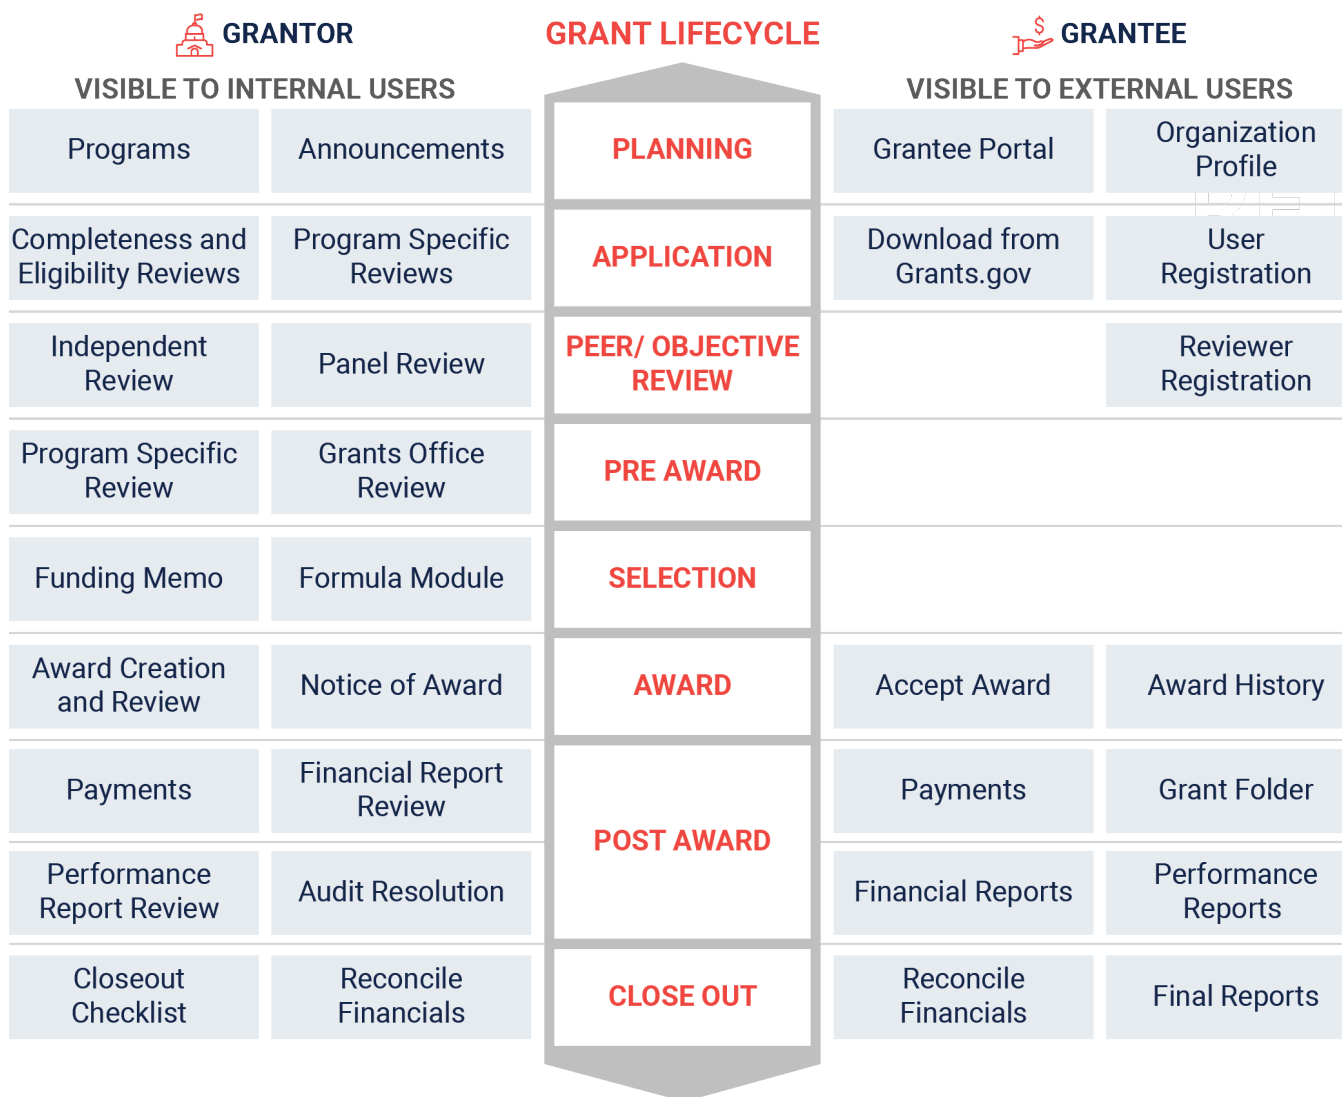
GRANTOR

GRANT LIFECYCLE

GRANTEE

VISIBLE TO INTERNAL USERS

VISIBLE TO EXTERNAL USERS

| Grantor | | Grant Lifecycle | Grantee | |
|---|---|---|---|---|
| Programs | Announcements | PLANNING | Grantee Portal | Organization Profile |
| Completeness and Eligibility Reviews | Program Specific Reviews | APPLICATION | Download from Grants.gov | User Registration |
| Independent Review | Panel Review | PEER/ OBJECTIVE REVIEW | | Reviewer Registration |
| Program Specific Review | Grants Office Review | PRE AWARD | | |
| Funding Memo | Formula Module | SELECTION | | |
| Award Creation and Review | Notice of Award | AWARD | Accept Award | Award History |
| Payments | Financial Report Review | POST AWARD | Payments | Grant Folder |
| Performance Report Review | Audit Resolution | POST AWARD | Financial Reports | Performance Reports |
| Closeout Checklist | Reconcile Financials | CLOSE OUT | Reconcile Financials | Final Reports |